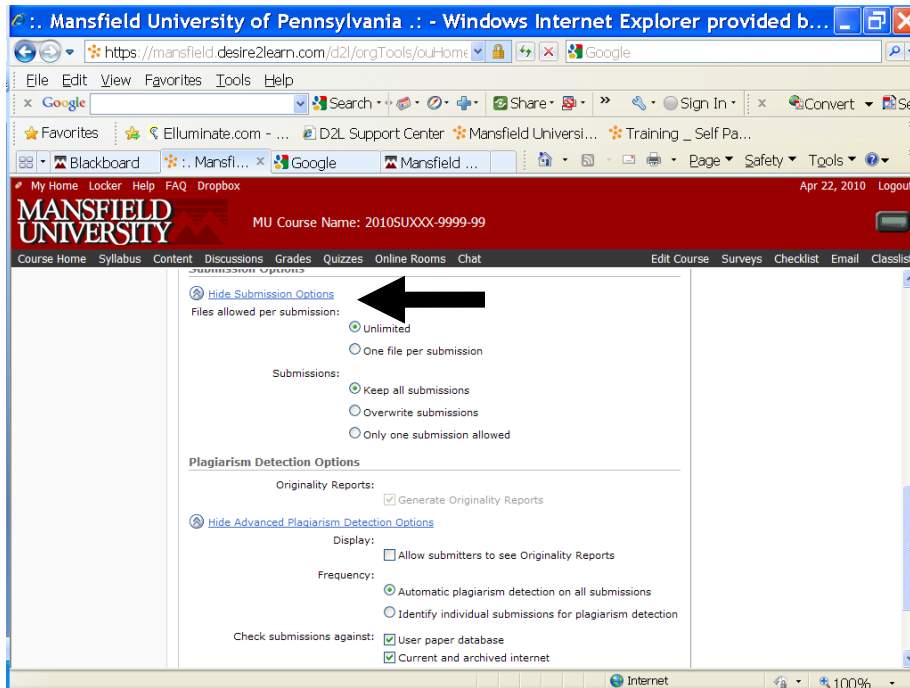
:. Mansfield University of Pennsylvania .: - Windows Internet Explorer provided b...

https://mansfield.desire2learn.com/d2l/orgTools/ouHome

Google

File Edit View Favorites Tools Help

Google

Search · Share · » Sign In · Convert

Favorites Elluminate.com - ... D2L Support Center Mansfield Universi... Training _ Self Pa...

Blackboard :. Mansfi... Google Mansfield ...

Page ▾ Safety ▾ Tools ▾

My Home Locker Help FAQ Dropbox

Apr 22, 2010 Logout

MANSFIELD UNIVERSITY

MU Course Name: 2010SUXXX-9999-99

Course Home Syllabus Content Discussions Grades Quizzes Online Rooms Chat

Edit Course Surveys Checklist Email Classlist

Submission Options

Hide Submission Options

Files allowed per submission:

Unlimited

One file per submission

Submissions:

Keep all submissions

Overwrite submissions

Only one submission allowed

Plagiarism Detection Options

Originality Reports:

Generate Originality Reports

Hide Advanced Plagiarism Detection Options

Display:

Allow submitters to see Originality Reports

Frequency:

Automatic plagiarism detection on all submissions

Identify individual submissions for plagiarism detection

Check submissions against:

User paper database

Current and archived internet

Internet

100%